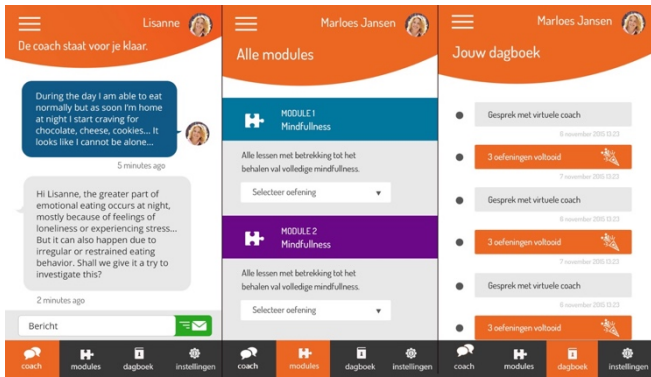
Lisanne
De coach staat voor je klaar.

During the day I am able to eat normally but as soon I'm home at night I start craving for chocolate, cheese, cookies... It looks like I cannot be alone...

5 minutes ago

Hi Lisanne, the greater part of emotional eating occurs at night, mostly because of feelings of loneliness or experiencing stress... But it can also happen due to irregular or restrained eating behavior. Shall we give it a try to investigate this?

2 minutes ago

Bericht

coach modules dagboek instellingen

Marloes Jansen
Alle modules

MODULE 1
Mindfullness

Alle lessen met betrekking tot het behalen val volledige mindfullness.

Selecteer oefening

MODULE 2
Mindfullness

Alle lessen met betrekking tot het behalen val volledige mindfullness.

Selecteer oefening

coach modules dagboek instellingen

Marloes Jansen
Jouw dagboek

Gesprek met virtuele coach
8 november 2015 13:23

3 oefeningen voltooid
7 november 2015 13:23

Gesprek met virtuele coach
6 november 2015 13:23

3 oefeningen voltooid
5 november 2015 13:23

Gesprek met virtuele coach
4 november 2015 13:23

3 oefeningen voltooid

coach modules dagboek instellingen